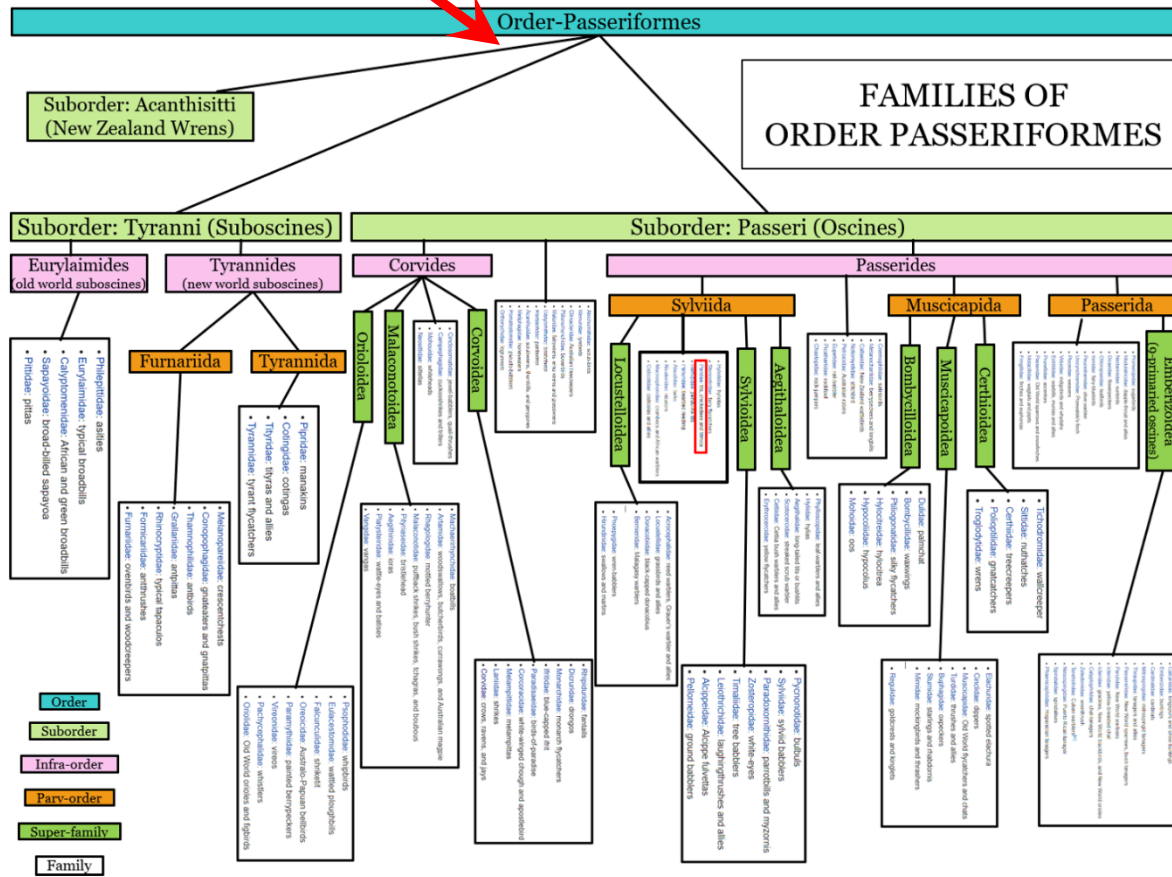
Order-Passeriformes

FAMILIES OF ORDER PASSERIFORMES

Suborder: Acanthisitti (New Zealand Wrens)

Suborder: Tyranni (Suboscines)

Suborder: Passeri (Oscines)

Eurylaimides (old world suboscines)

Tyrannides (new world suboscines)

Corvides

Passerides

- Philepittidae: asities
- Eurylaimidae: typical broadbills
- Calyptomenidae: African and green broadbills
- Sapayoidae: broad-billed sapayoa
- Pittidae: pittas

Furnariida

Tyrannida

- Melanopareiidae: crescentchests
- Conopophagidae: gnateaters and gnatpittas
- Thamnophilidae: antbirds
- Grallariidae: antpittas
- Rhinocryptidae: typical tapaculos
- Formicariidae: antthrushes
- Furnariidae: ovenbirds and woodcreepers

- Pipridae: manakins
- Cotingidae: cotingas
- Tityridae: tityras and allies
- Tyrannidae: tyrant flycatchers

Orioloidea

Malaconotoidea

Corvoidea

- Pteruthiidae: shrike-babblers
- Vireonidae: vireos
- Pachycephalidae: whistlers
- Oriolidae: Old World orioles and figbirds

- Psophodidae: whipbirds
- Eulacestomidae: wattled ploughbills
- Falcunculidae: shriketit
- Oreoicidae: Australo-Papuan bellbirds
- Paramythiidae: painted berrypeckers

- Machaerirhynchidae: boatbills
- Artamidae: woodswallows, butcherbirds, currawongs, and Australian magpie
- Rhagologidae: mottled berryhunter
- Malaconotidae: puffback shrikes, bush shrikes, tchagras, and boubous
- Platysteiridae: wattle-eyes and batises
- Vangidae: vangas

- Rhipiduridae: fantails
- Dicruridae: drongos
- Monarchidae: monarch flycatchers
- Paradisaeidae: birds-of-paradise
- Corcoracidae: white-winged chough and apostlebird
- Melampittidae: melampittas
- Laniidae: shrikes
- Corvidae: crows, ravens, and jays

Sylviida

Muscicapida

Passerida

Locustelloidea

Sylvioidea

Aegithaloidea

Bombycilloidea

Muscicapoidea

Certhioidea

- Pycnonotidae: bulbuls
- Sylviidae: sylviid babblers
- Paradoxornithidae: parrotbills and myzornis
- Zosteropidae: white-eyes
- Timaliidae: tree babblers
- Leiothrichidae: laughingthrushes and allies
- Alcippeidae: Alcippe fulvettas
- Pellorneidae: ground babblers

- Dulidae: palmchat
- Bombycillidae: waxwings
- Ptiliogonatidae: silky flycatchers
- Hylocitreidae: hylocitrea
- Hypocoliidae: hypocolius
- Mohoidae: oos

- Regulidae: goldcrests and kinglets

- Buphagidae: oxpeckers
- Sturnidae: starlings and rhabdornis
- Mimidae: mockingbirds and thrashers

- Tichodromidae: wallcreeper
- Sittidae: nuthatches
- Certhiidae: treecreepers
- Polioptilidae: gnatcatchers
- Troglodytidae: wrens

- Elachuridae: spotted elachura
- Cinclidae: dippers
- Muscicapidae: Old World flycatchers and chats
- Turdidae: thrushes and allies

Emberizoidea (9-primaried oscines)

Order

Suborder

Infra-order

Parv-order

Super-family

Family